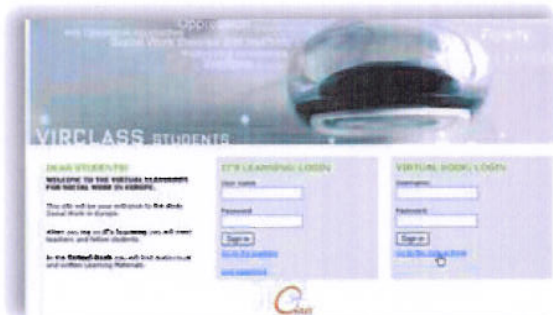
VIRCLASS STUDENTS

DEAR STUDENTS!
WELCOME TO THE VIRTUAL CLASSROOM FOR SOCIAL WORK IN EUROPE.

This site will be your entrance to the Book Social Work in Europe.

When you log on It's Learning you will meet teachers and fellow students.

In the Virtual-Book you will find books and written Learning Materials.

IT'S LEARNING LOGIN
User name
Password
Sign in
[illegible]
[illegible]

VIRTUAL BOOK LOGIN
Username
Password
Sign in
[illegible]